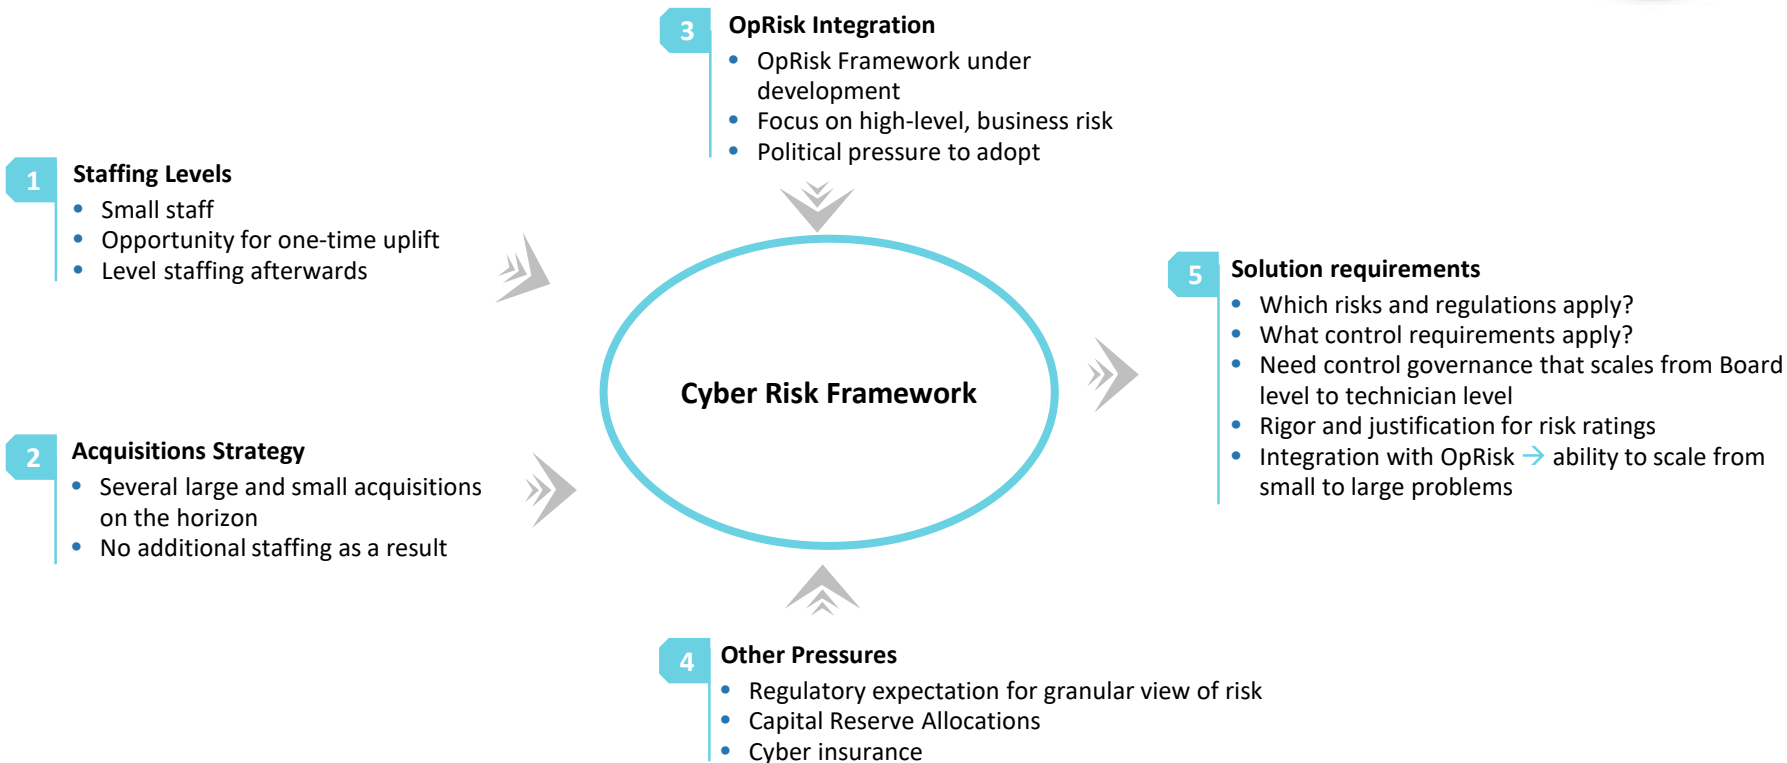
3 OpRisk Integration
- OpRisk Framework under development
- Focus on high-level, business risk
- Political pressure to adopt

1 Staffing Levels
- Small staff
- Opportunity for one-time uplift
- Level staffing afterwards

Cyber Risk Framework

5 Solution requirements
- Which risks and regulations apply?
- What control requirements apply?
- Need control governance that scales from Board level to technician level
- Rigor and justification for risk ratings
- Integration with OpRisk → ability to scale from small to large problems

2 Acquisitions Strategy
- Several large and small acquisitions on the horizon
- No additional staffing as a result

4 Other Pressures
- Regulatory expectation for granular view of risk
- Capital Reserve Allocations
- Cyber insurance